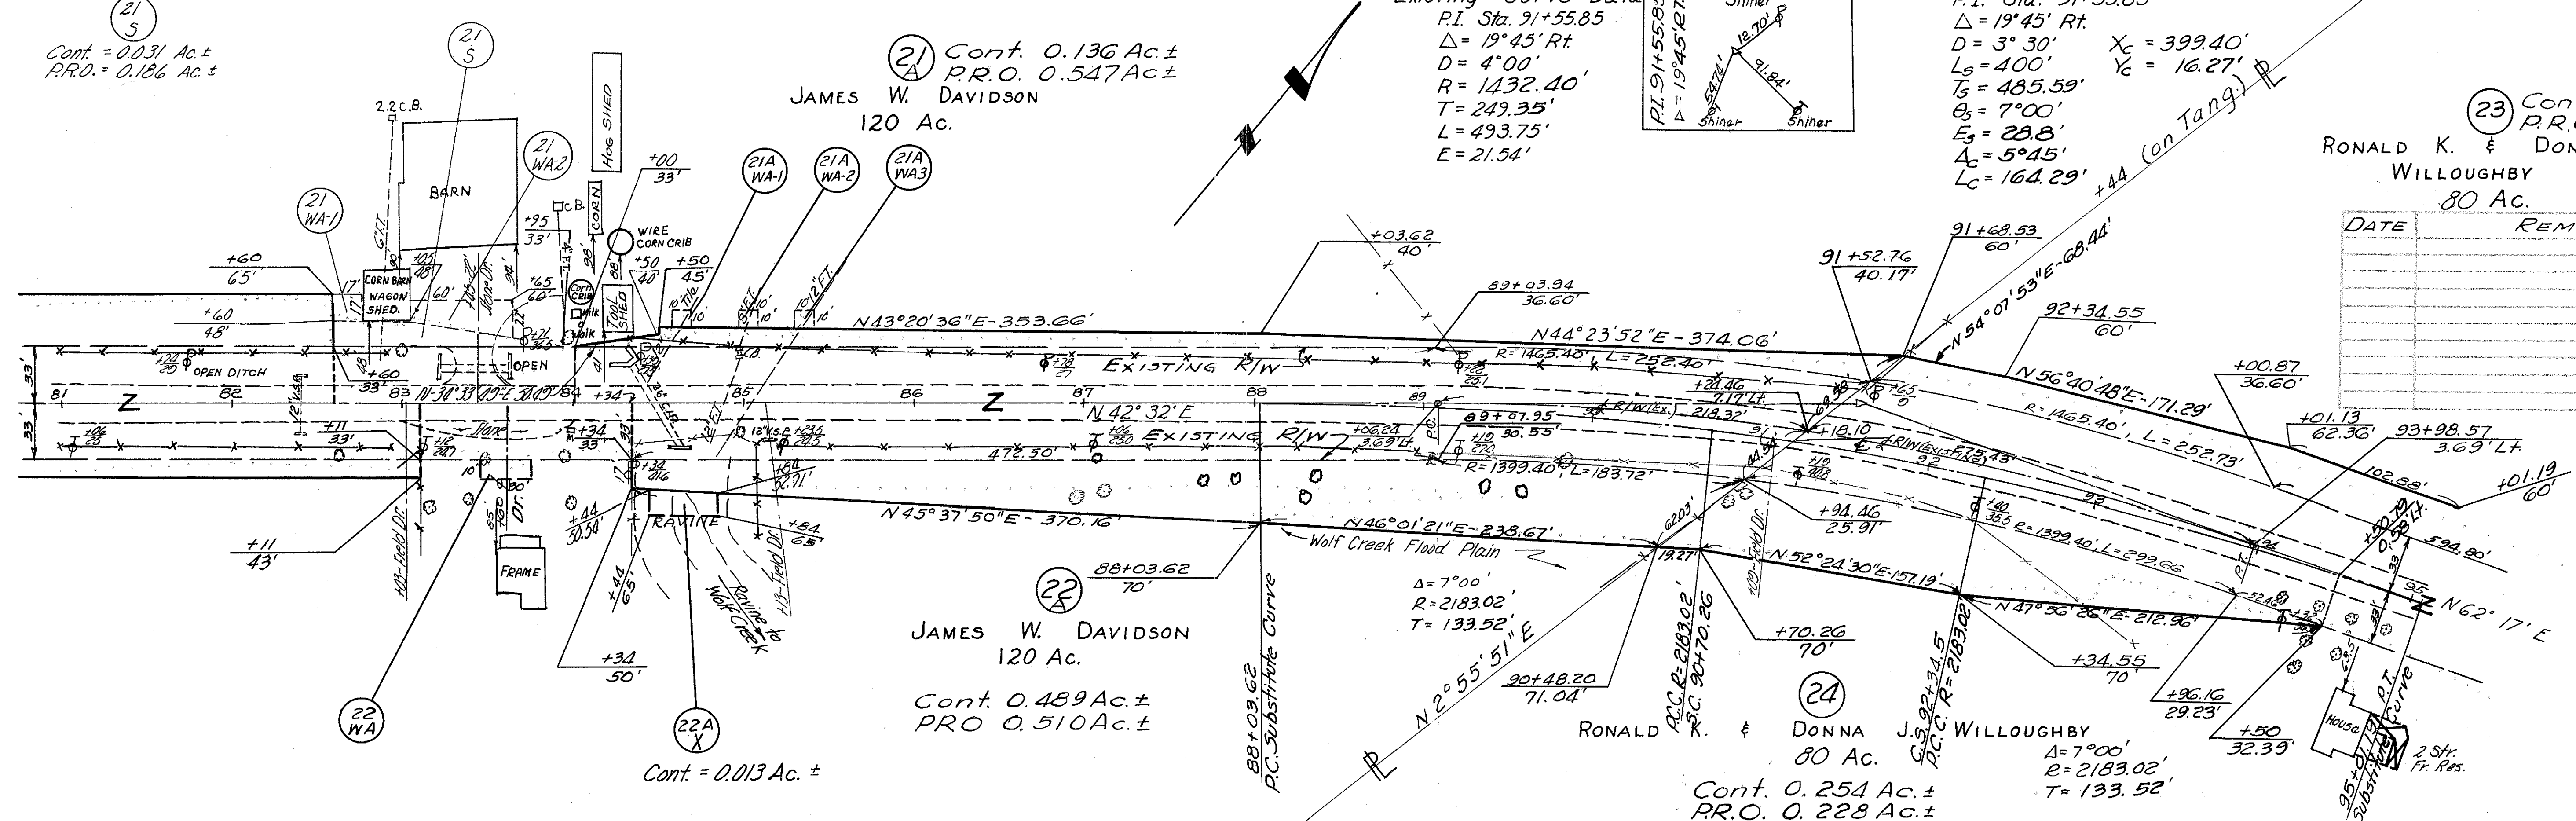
21 S
Cont. = 0.031 Ac.±
P.R.O. = 0.186 Ac.±

21 S

21 A Cont. 0.136 Ac.±
P.R.O. 0.547 Ac±
JAMES W. DAVIDSON
120 Ac.

Existing Curve Data
P.I. Sta. 91+55.85
$\Delta$ = 19°45' Rt.
D = 4°00'
R = 1432.40'
T = 249.35'
L = 493.75'
E = 21.54'

P.I. 91+55.85
$\Delta$ = 19°45' Rt.
Shiner
12.70'
54.74'
91.84'
Shiner
Shiner

P.I. Sta. 91+55.85
$\Delta$ = 19°45' Rt.
D = 3° 30'
$L_s$ = 400'
$T_s$ = 485.59'
$\theta_s$ = 7°00'
$E_s$ = 28.8'
$\Delta_c$ = 5°45'
$L_c$ = 164.29'
$X_c$ = 399.40'
$Y_c$ = 16.27'
+44 (on Tang.) ℄

23 Con
P.R.
RONALD K. & DON
WILLOUGHBY
80 Ac.

| DATE | REM |
|---|---|
| | |

2.2 C.B.
HOG SHED
BARN
21 WA-2
21 WA-1
21A WA-1
21A WA-2
21A WA3
+00 33'
C.B.
+95 33'
CORN
WIRE CORN CRIB
+50 40'
+50 45'
+60 65'
+60 48'
CORN BARN WAGON SHED.
+05 48'
60'
+65 60'
Corn Crib
Milk
Walk
TOOL SHED
+60 33'
OPEN DITCH
+24 20
OPEN
N43°20'36"E-353.66'
N44°23'52"E-374.06'
+03.62 40'
89+03.94 36.60'
91+52.76 40.17'
91+68.53 60'
N54°07'53"E-68.44'
92+34.55 60'
N56°40'48"E-171.29'
+00.87 36.60'
+01.13 62.36'
93+98.57 3.69' Lt.
102.88'
+01.19 60'
EXISTING R/W
R=1465.40', L=252.40'
+24.46 7.17' Lt.
R/W (Ex.) 218.32'
R=1465.40', L=252.73'
81 82 83 84 85 86 87 88 89
Z
Z
N 42° 32' E
+11 33'
+34 33
472.50'
EXISTING R/W
+06.24 3.69' Lt.
89+07.95
+12 30.55
R=1399.40', L=183.72'
+18.10
R/W (Exist.) 275.43'
R=1399.40', L=299.66
+84 52.71'
+84 65'
+44 30.50'
+44 65'
RAVINE
Ravine to Wolf Creek
N45°37'50"E-370.16'
N46°01'21"E-238.67'
Wolf Creek Flood Plain
+94.46 25.91'
N 52°24'30"E-157.19'
N47°56'26"E-212.96'
+34.55 70'
+96.16 29.23'
+50 32.39'
594.80'
N62° 17' E
+11 43'
+13 Field Dr.
FRAME
Dr.
+34 50'
+13 Field Dr.
88+03.62 70'
22 A
JAMES W. DAVIDSON
120 Ac.
Cont. 0.489 Ac.±
PRO 0.510 Ac.±
22 WA
22A X
Cont. = 0.013 Ac. ±
88+03.62
P.C. Substitute Curve
$\Delta$ = 7°00'
R = 2183.02'
T = 133.52'
N 2°55'51"E
℄
90+48.20 71.04'
P.C.C. R=2183.02'
S.C. 90+70.26
+70.26 70'
62.03'
19.27
24
RONALD K. & DONNA J. WILLOUGHBY
80 Ac.
C.S. 92+34.5
P.C.C. R=2183.02'
$\Delta$ = 7°00'
R = 2183.02'
T = 133.52'
Cont. 0.254 Ac.±
P.R.O. 0.228 Ac.±
House
P.T. Curve
95+01.19 Substitute
2 Str. Fr. Res.